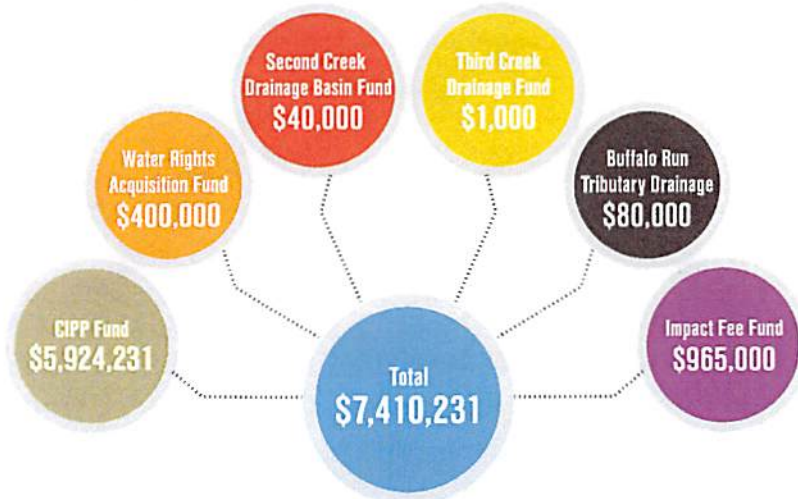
Second Creek Drainage Basin Fund
$40,000

Third Creek Drainage Fund
$1,000

Water Rights Acquisition Fund
$400,000

Buffalo Run Tributary Drainage
$80,000

CIPP Fund
$5,924,231

Impact Fee Fund
$965,000

Total
$7,410,231